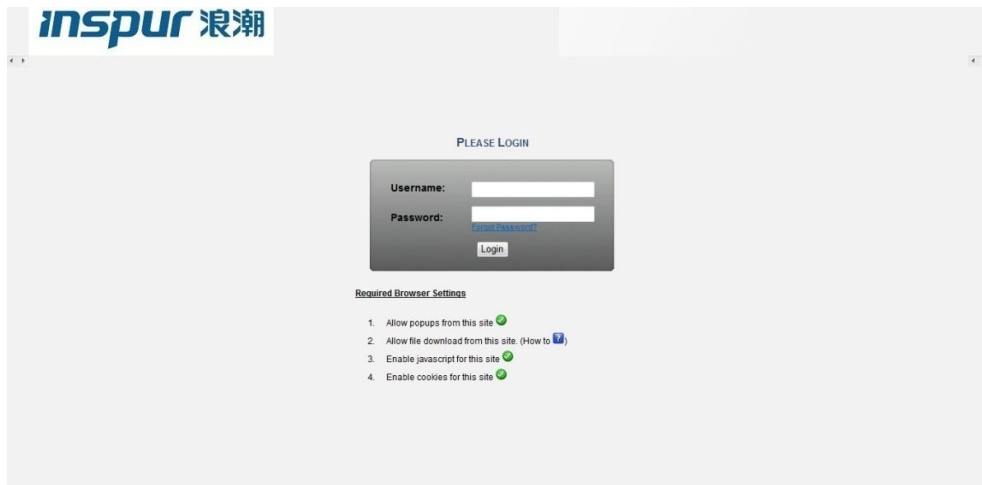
inspur 浪潮

PLEASE LOGIN

Username:

Password:

Forgot Password?

Login

Required Browser Settings

1. Allow popups from this site
2. Allow file download from this site. (How to ?)
3. Enable javascript for this site
4. Enable cookies for this site